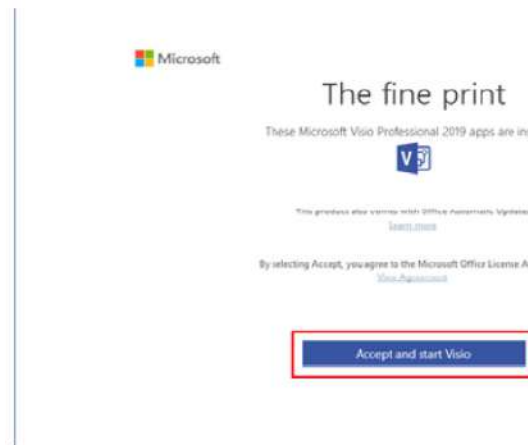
Microsoft

The fine print

These Microsoft Visio Professional 2019 apps are in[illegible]

This product also comes with Office Automatic Update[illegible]

Learn more

By selecting Accept, you agree to the Microsoft Office License A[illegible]

View Agreement

Accept and start Visio